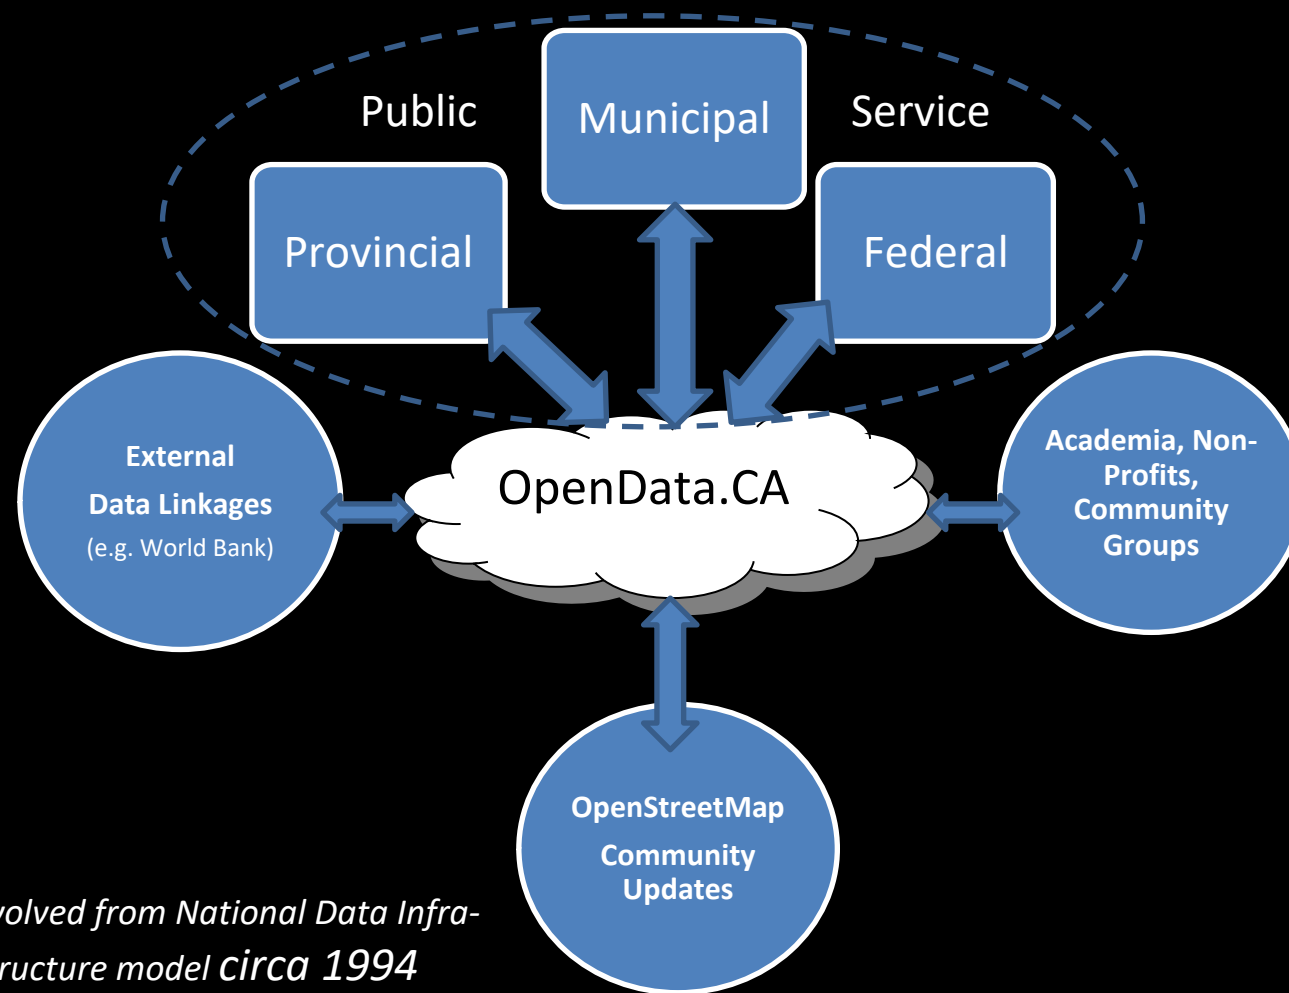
Public
Municipal
Service
Provincial
Federal
External
Data Linkages
(e.g. World Bank)
OpenData.CA
Academia, Non-Profits, Community Groups
OpenStreetMap
Community Updates
volved from National Data Infra-
ructure model circa 1994